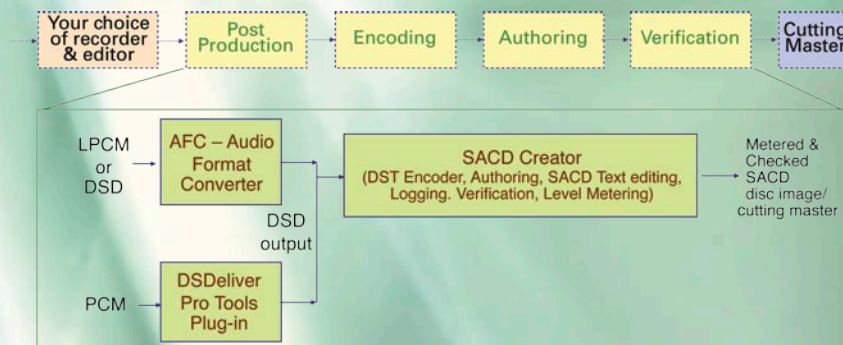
Your choice of recorder & editor

Post Production

Encoding

Authoring

Verification

Cutting Master

LPCM or DSD

AFC – Audio Format Converter

SACD Creator
(DST Encoder, Authoring, SACD Text editing, Logging. Verification, Level Metering)

Metered & Checked SACD disc image/ cutting master

DSD output

PCM

DSDeliver Pro Tools Plug-in